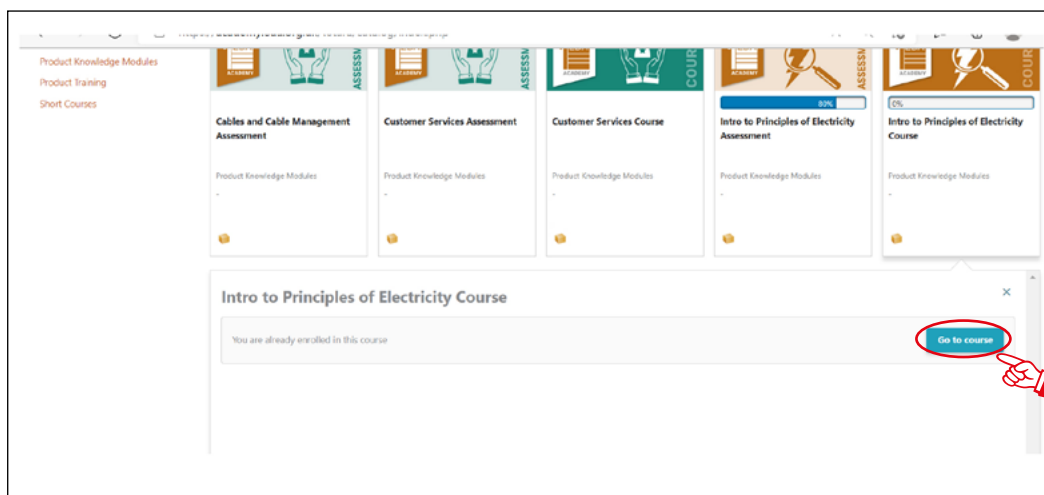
Product Knowledge Modules
Product Training
Short Courses

ACADEMY ASSESSM
ACADEMY ASSESSM
ACADEMY COURS
ACADEMY ASSESS
ACADEMY COUR

Cables and Cable Management Assessment
Product Knowledge Modules
-

Customer Services Assessment
Product Knowledge Modules
-

Customer Services Course
Product Knowledge Modules
-

80%
Intro to Principles of Electricity Assessment
Product Knowledge Modules
-

0%
Intro to Principles of Electricity Course
Product Knowledge Modules
-

Intro to Principles of Electricity Course
×
You are already enrolled in this course
Go to course